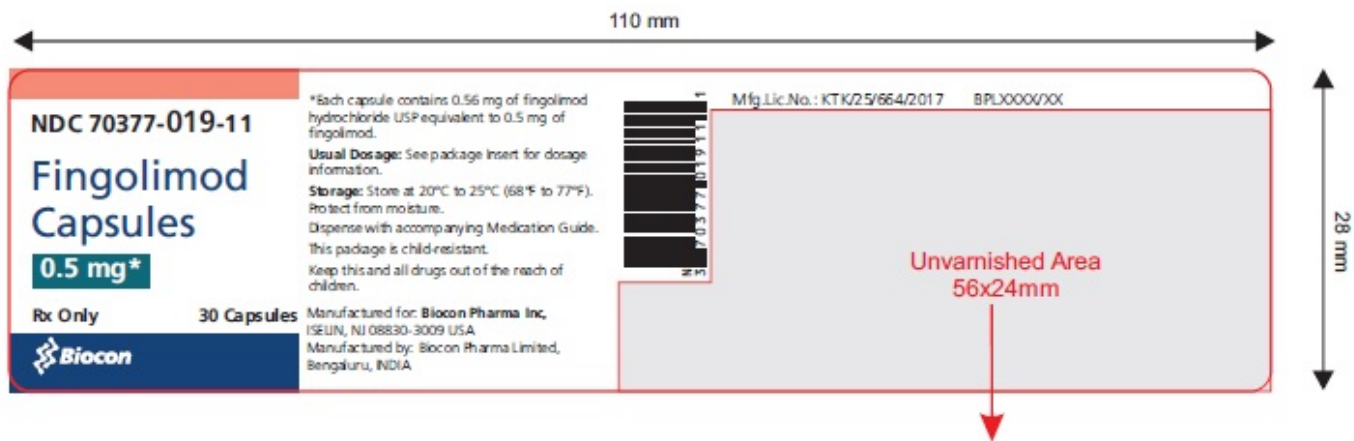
110 mm

NDC 70377-019-11

Fingolimod Capsules

0.5 mg*

Rx Only

30 Capsules

Biocon

*Each capsule contains 0.56 mg of fingolimod hydrochloride USP equivalent to 0.5 mg of fingolimod.

**Usual Dosage:** See package insert for dosage information.

**Storage:** Store at 20°C to 25°C (68°F to 77°F). Protect from moisture.

Dispense with accompanying Medication Guide.

This package is child-resistant.

Keep this and all drugs out of the reach of children.

Manufactured for: **Biocon Pharma Inc,** ISELIN, NJ 08830-3009 USA
Manufactured by: Biocon Pharma Limited, Bengaluru, INDIA

N 3 70377 01911 1

Mfg.Lic.No.: KTK/25/664/2017 BPLXXXX/XX

Unvarnished Area
56x24mm

28 mm